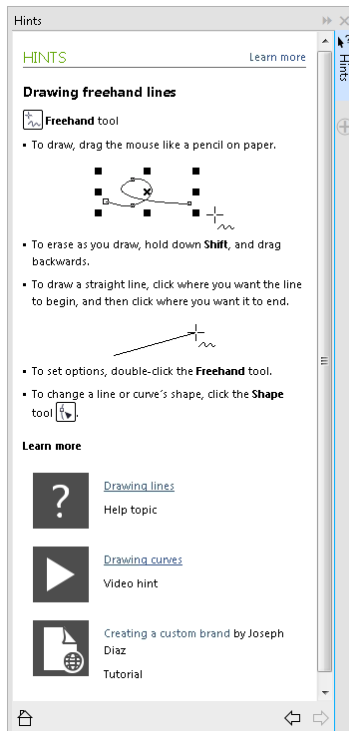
Hints

Hints

HINTS

Learn more

Drawing freehand lines

Freehand tool

• To draw, drag the mouse like a pencil on paper.

• To erase as you draw, hold down Shift, and drag backwards.

• To draw a straight line, click where you want the line to begin, and then click where you want it to end.

• To set options, double-click the Freehand tool.

• To change a line or curve's shape, click the Shape tool.

Learn more

?

Drawing lines

Help topic

Drawing curves

Video hint

Creating a custom brand by Joseph Diaz

Tutorial